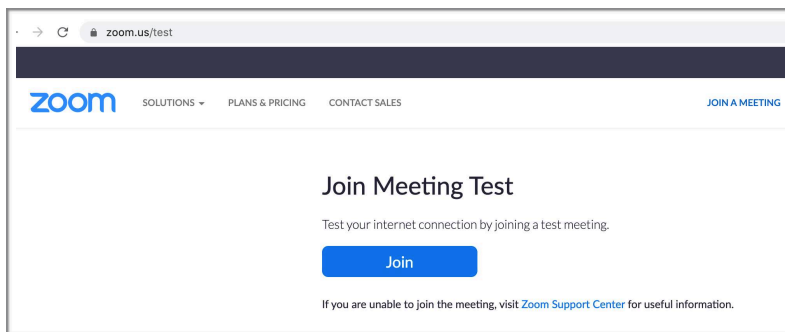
zoom.us/test

zoom

SOLUTIONS

PLANS & PRICING

CONTACT SALES

JOIN A MEETING

Join Meeting Test

Test your internet connection by joining a test meeting.

Join

If you are unable to join the meeting, visit Zoom Support Center for useful information.